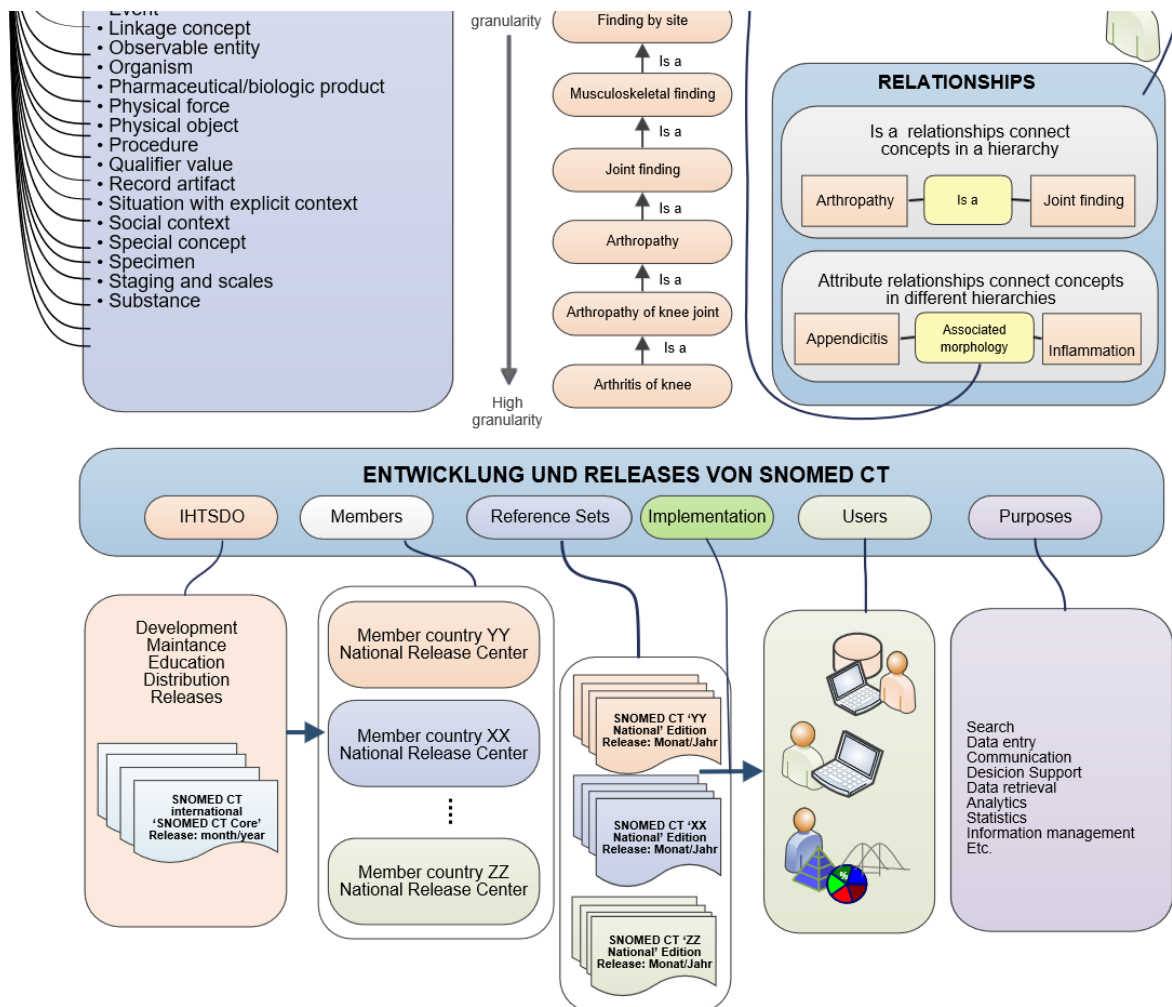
Event
• Linkage concept
• Observable entity
• Organism
• Pharmaceutical/biologic product
• Physical force
• Physical object
• Procedure
• Qualifier value
• Record artifact
• Situation with explicit context
• Social context
• Special concept
• Specimen
• Staging and scales
• Substance

granularity

High granularity

Finding by site
Is a
Musculoskeletal finding
Is a
Joint finding
Is a
Arthropathy
Is a
Arthropathy of knee joint
Is a
Arthritis of knee

RELATIONSHIPS

Is a relationships connect concepts in a hierarchy

Arthropathy
Is a
Joint finding

Attribute relationships connect concepts in different hierarchies

Appendicitis
Associated morphology
Inflammation

ENTWICKLUNG UND RELEASES VON SNOMED CT

IHTSDO
Members
Reference Sets
Implementation
Users
Purposes

Development
Maintance
Education
Distribution
Releases

SNOMED CT international 'SNOMED CT Core' Release: month/year

Member country YY National Release Center

Member country XX National Release Center

⋮

Member country ZZ National Release Center

SNOMED CT 'YY National' Edition Release: Monat/Jahr

SNOMED CT 'XX National' Edition Release: Monat/Jahr

SNOMED CT 'ZZ National' Edition Release: Monat/Jahr

%

Search
Data entry
Communication
Desicion Support
Data retrieval
Analytics
Statistics
Information management
Etc.